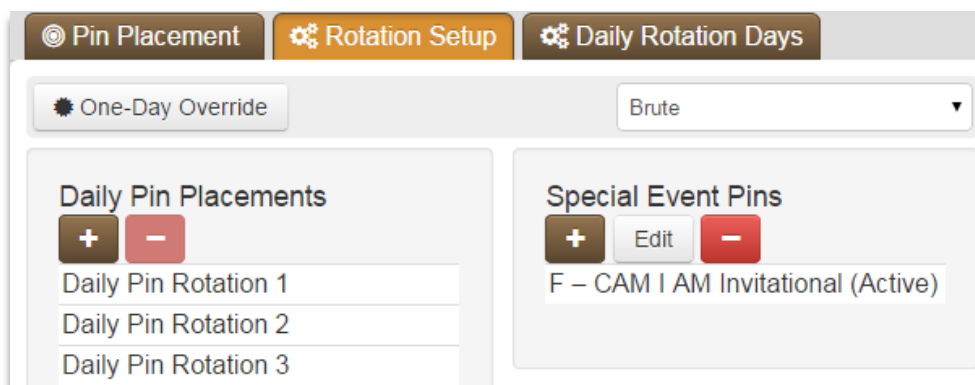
Pin Placement
Rotation Setup
Daily Rotation Days

One-Day Override
Brute

Daily Pin Placements
+
−
Daily Pin Rotation 1
Daily Pin Rotation 2
Daily Pin Rotation 3

Special Event Pins
+
Edit
−
F – CAM I AM Invitational (Active)